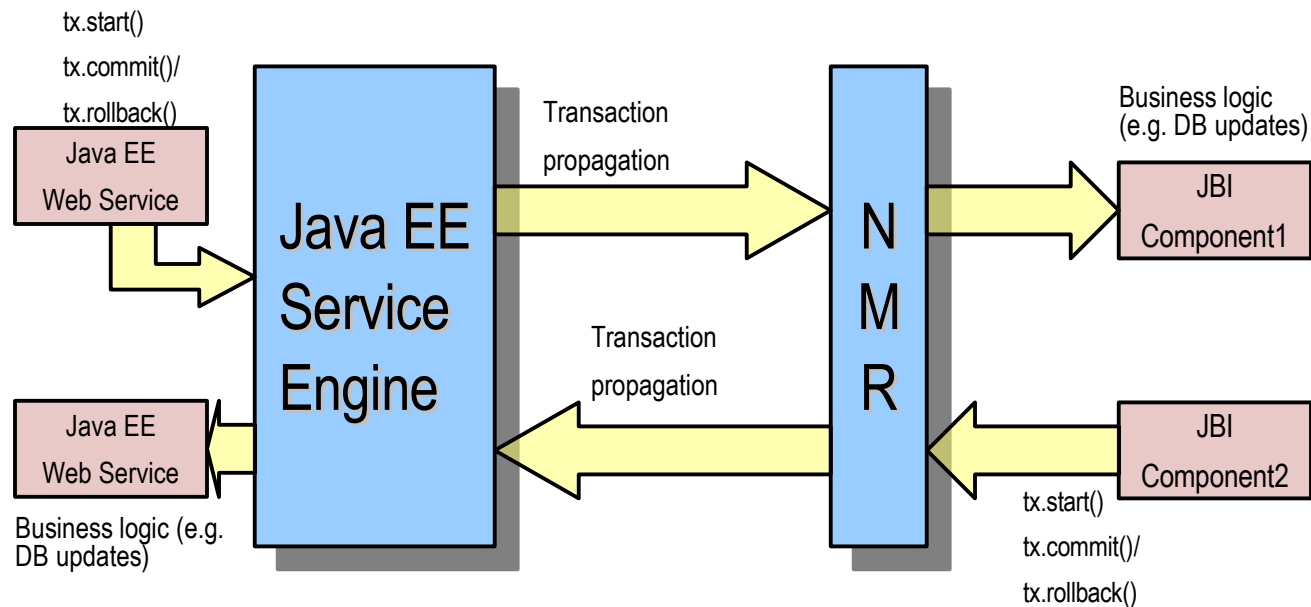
tx.start()

tx.commit()/

tx.rollback()

Java EE Web Service

Java EE Service Engine

Transaction propagation

N M R

Business logic (e.g. DB updates)

JBI Component1

Transaction propagation

Java EE Web Service

Business logic (e.g. DB updates)

JBI Component2

tx.start()

tx.commit()/

tx.rollback()